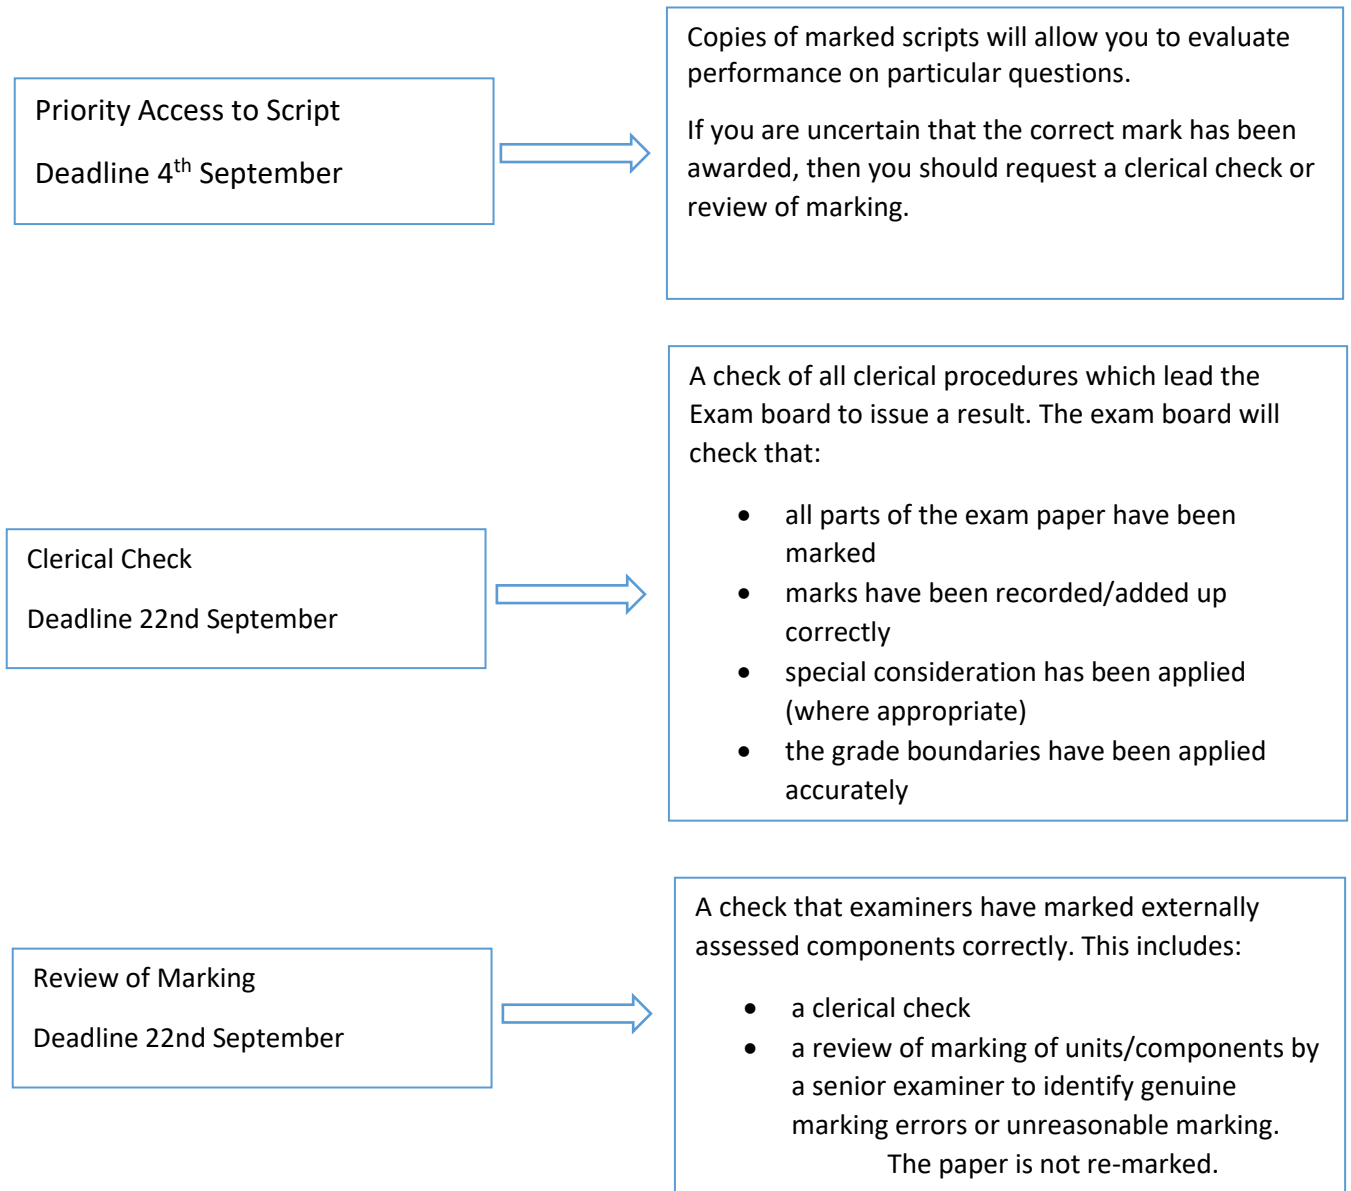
Priority Access to Script

Deadline 4$^{th}$ September

Copies of marked scripts will allow you to evaluate performance on particular questions.

If you are uncertain that the correct mark has been awarded, then you should request a clerical check or review of marking.

Clerical Check

Deadline 22nd September

A check of all clerical procedures which lead the Exam board to issue a result. The exam board will check that:

- all parts of the exam paper have been marked
- marks have been recorded/added up correctly
- special consideration has been applied (where appropriate)
- the grade boundaries have been applied accurately

Review of Marking

Deadline 22nd September

A check that examiners have marked externally assessed components correctly. This includes:

- a clerical check
- a review of marking of units/components by a senior examiner to identify genuine marking errors or unreasonable marking.

The paper is not re-marked.